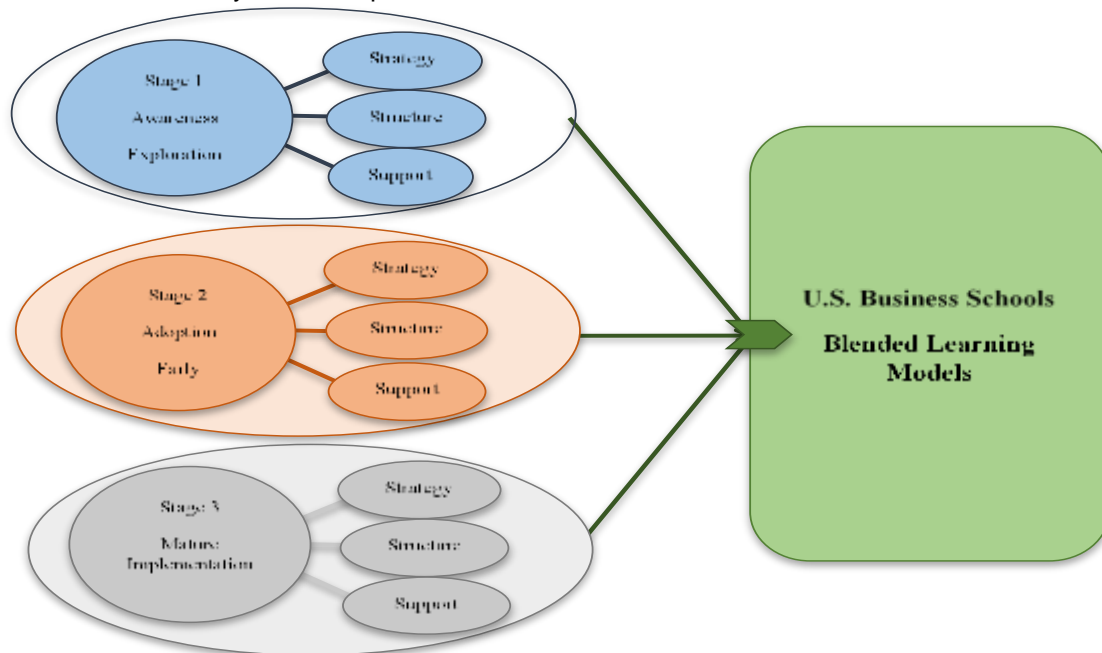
Stage 1
Awareness
Exploration

Strategy
Structure
Support

Stage 2
Adoption
Early

Strategy
Structure
Support

Stage 3
Mature
Implementation

Strategy
Structure
Support

U.S. Business Schools

Blended Learning Models